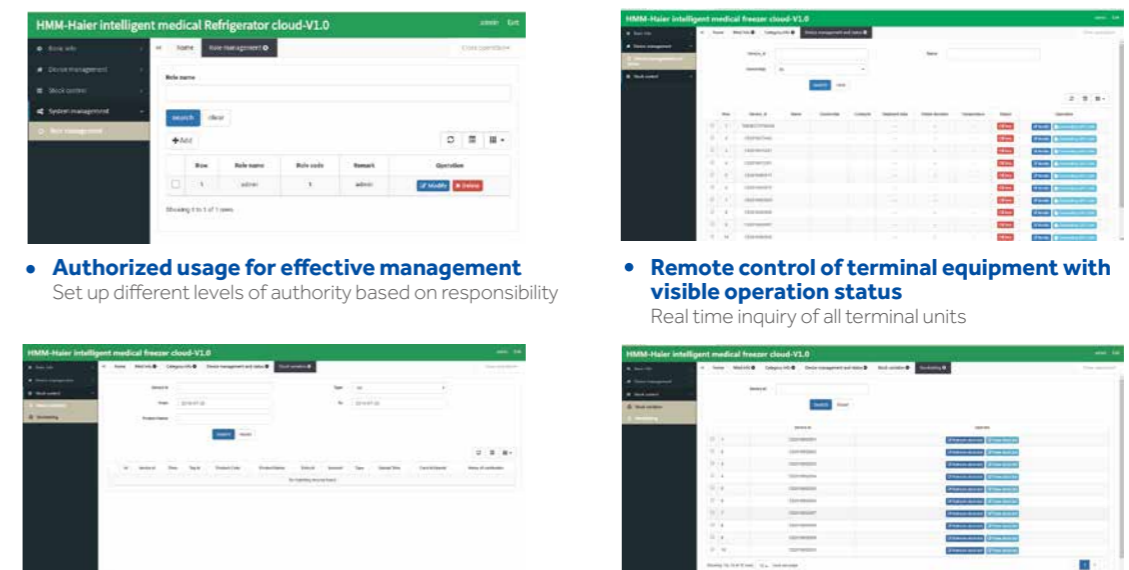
HMM-Haier intelligent medical Refrigerator cloud-V1.0

admin Exit

Basic info

Device management

Stock control

System management

Role management

Home Role management

Close operation

Role name

search clear

+Add

| Row | Role name | Role code | Remark | Operation |
|---|---|---|---|---|
| 1 | admin | 1 | admin | Modify Delete |

Showing 1 to 1 of 1 rows

HMM-Haier intelligent medical freezer cloud-V1.0

• Authorized usage for effective management
Set up different levels of authority based on responsibility

• Remote control of terminal equipment with visible operation status
Real time inquiry of all terminal units

HMM-Haier intelligent medical freezer cloud-V1.0

HMM-Haier intelligent medical freezer cloud-V1.0